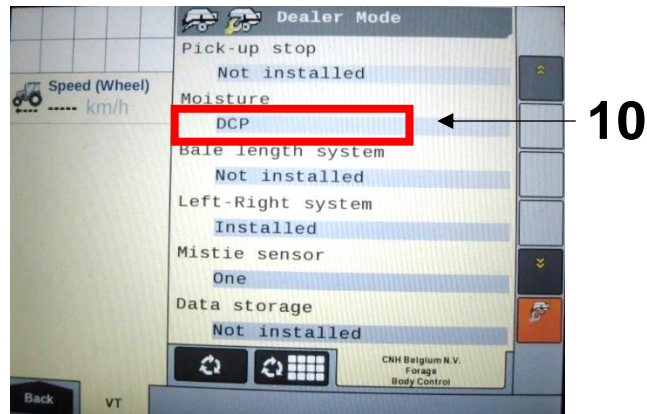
Dealer Mode

Speed (Wheel)
----- km/h

Pick-up stop
Not installed
Moisture
DCP
Bale length system
Not installed
Left-Right system
Installed
Mistie sensor
One
Data storage
Not installed

10

CNH Belgium N.V.
Forage
Body Control

Back
VT